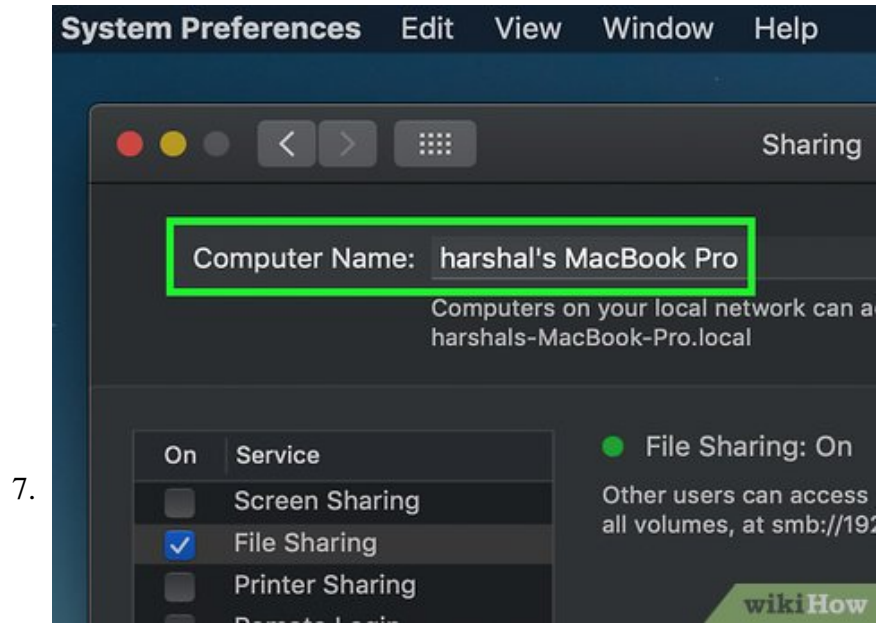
7.

System Preferences Edit View Window Help

Sharing

Computer Name: harshal's MacBook Pro

Computers on your local network can a
harshals-MacBook-Pro.local

| On | Service |
|---|---|
| ☐ | Screen Sharing |
| ☑ | File Sharing |
| ☐ | Printer Sharing |
| ☐ | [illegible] |

File Sharing: On

Other users can access
all volumes, at smb://192

wikiHow